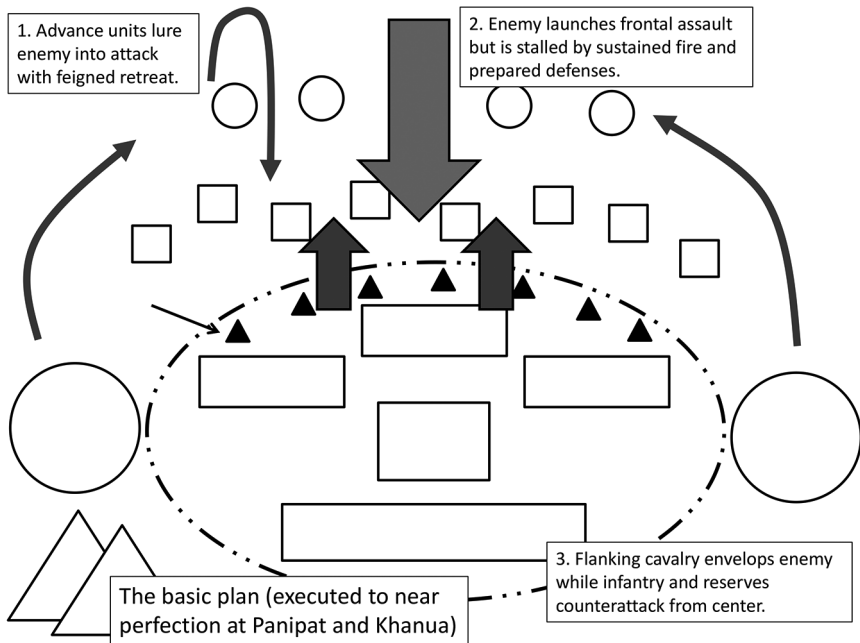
1. Advance units lure enemy into attack with feigned retreat.

2. Enemy launches frontal assault but is stalled by sustained fire and prepared defenses.

3. Flanking cavalry envelops enemy while infantry and reserves counterattack from center.

The basic plan (executed to near perfection at Panipat and Khanua)